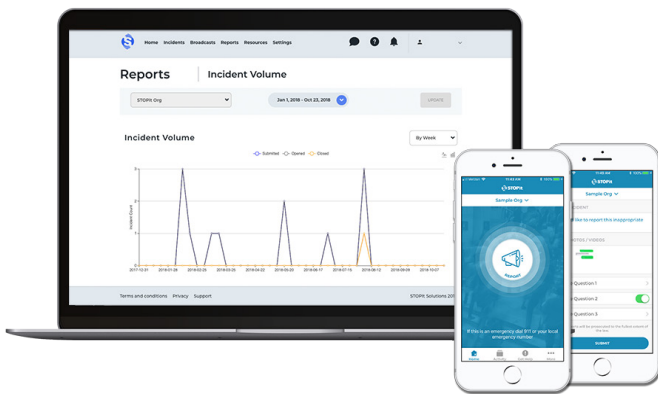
Home Incidents Broadcasts Reports Resources Settings

Reports | Incident Volume

STOPit Org

Jan 1, 2018 - Oct 23, 2018

UPDATE

Incident Volume

By Week

Submitted Opened Closed

3
2
1
0

Incident Count

2017-12-31 2018-01-28 2018-02-25 2018-03-25 2018-04-22 2018-05-20 2018-06-17 2018-07-15 2018-08-12 2018-09-09 2018-10-07

Terms and conditions Privacy Support

STOPit Solutions 20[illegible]

STOPit

Sample Org

REPORT

If this is an emergency dial 911 or your local emergency number.

STOPit

Sample Org

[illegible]IDENT

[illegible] like to report this inappropriate

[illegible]OTOS / VIDEOS

Question 1

Question 2

Question 3

SUBMIT